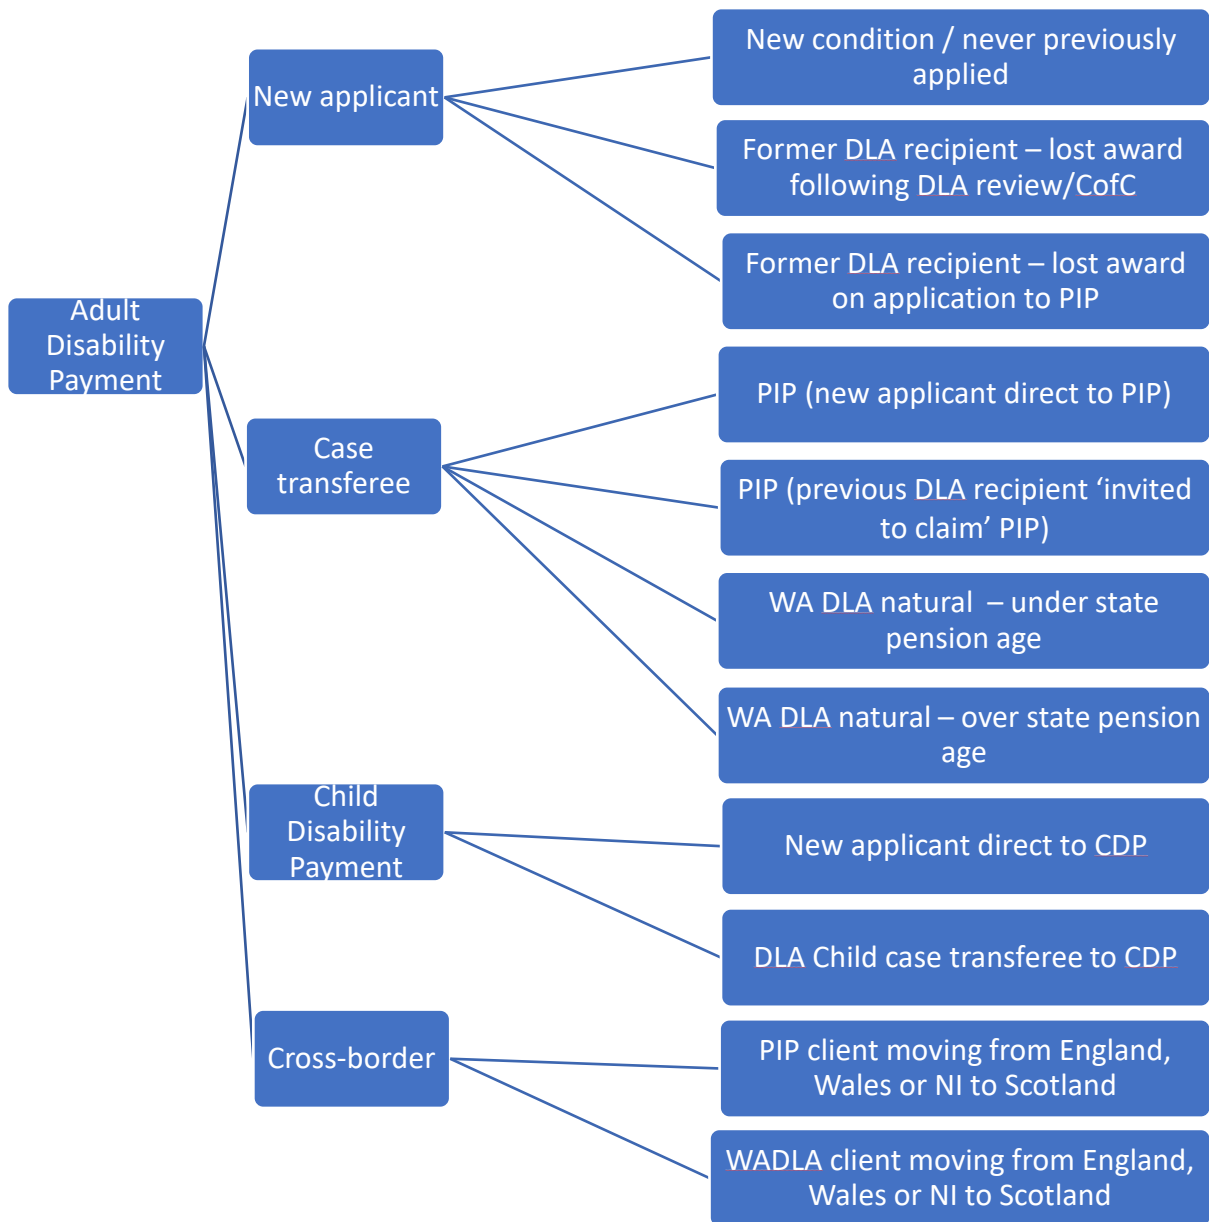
Adult Disability Payment

New applicant

New condition / never previously applied

Former DLA recipient – lost award following DLA review/CofC

Former DLA recipient – lost award on application to PIP

Case transferee

PIP (new applicant direct to PIP)

PIP (previous DLA recipient ‘invited to claim’ PIP)

WA DLA natural – under state pension age

WA DLA natural – over state pension age

Child Disability Payment

New applicant direct to CDP

DLA Child case transferee to CDP

Cross-border

PIP client moving from England, Wales or NI to Scotland

WADLA client moving from England, Wales or NI to Scotland